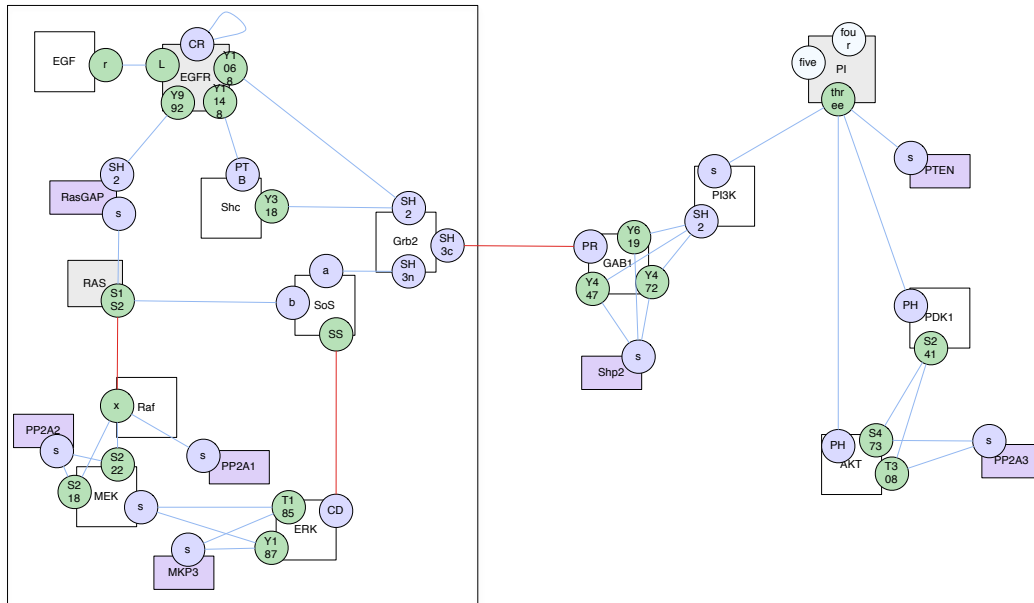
EGF
r
L
CR
EGFR
Y1068
Y992
Y1148
SH2
RasGAP
s
PTB
Shc
Y318
SH2
Grb2
SH3c
SH3n
a
b
SoS
SS
RAS
S1S2
x
Raf
PP2A2
s
S222
S218
MEK
s
PP2A1
s
T185
CD
ERK
Y187
s
MKP3
PR
GAB1
Y619
Y447
Y472
s
Shp2
s
PI3K
SH2
four
five
PI
three
s
PTEN
PH
PDK1
S241
PH
AKT
S473
T308
s
PP2A3